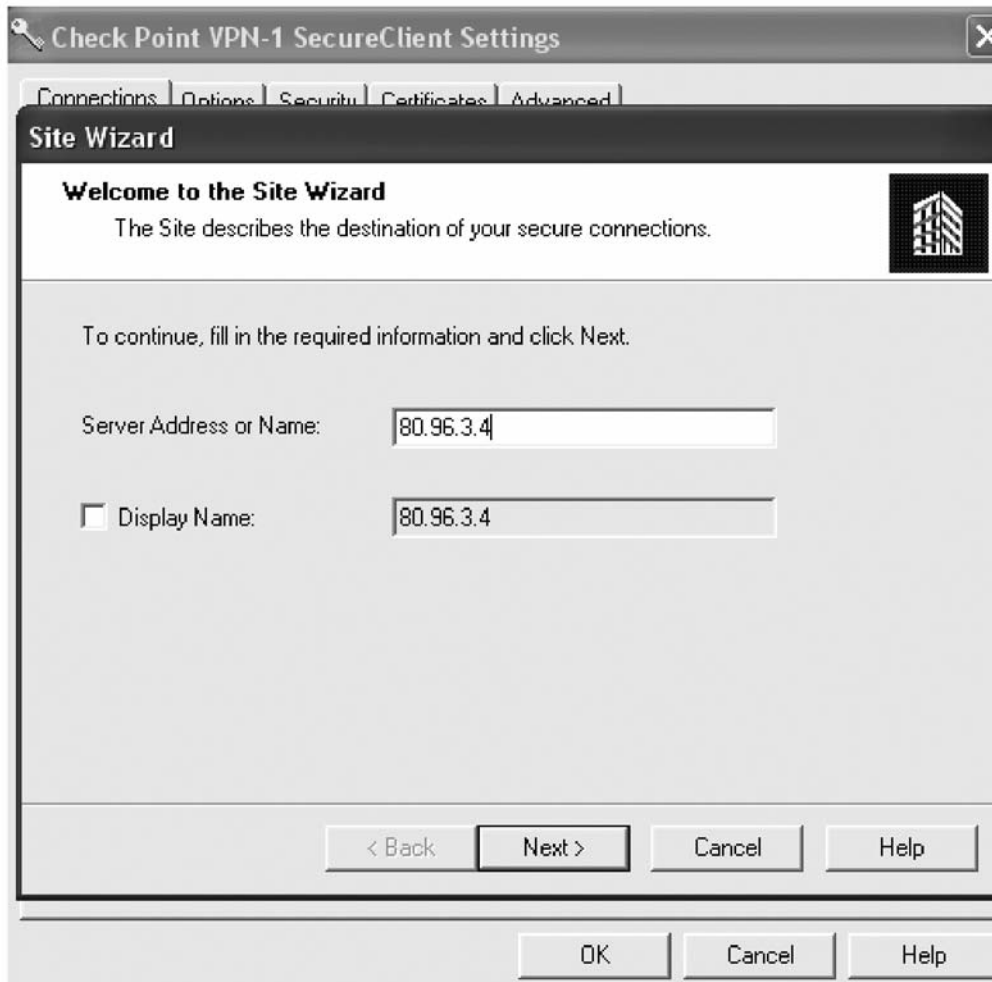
Check Point VPN-1 SecureClient Settings

Connections | Options | Security | Certificates | Advanced

Site Wizard

Welcome to the Site Wizard

The Site describes the destination of your secure connections.

To continue, fill in the required information and click Next.

Server Address or Name: 80.96.3.4

Display Name: 80.96.3.4

< Back Next > Cancel Help

OK Cancel Help